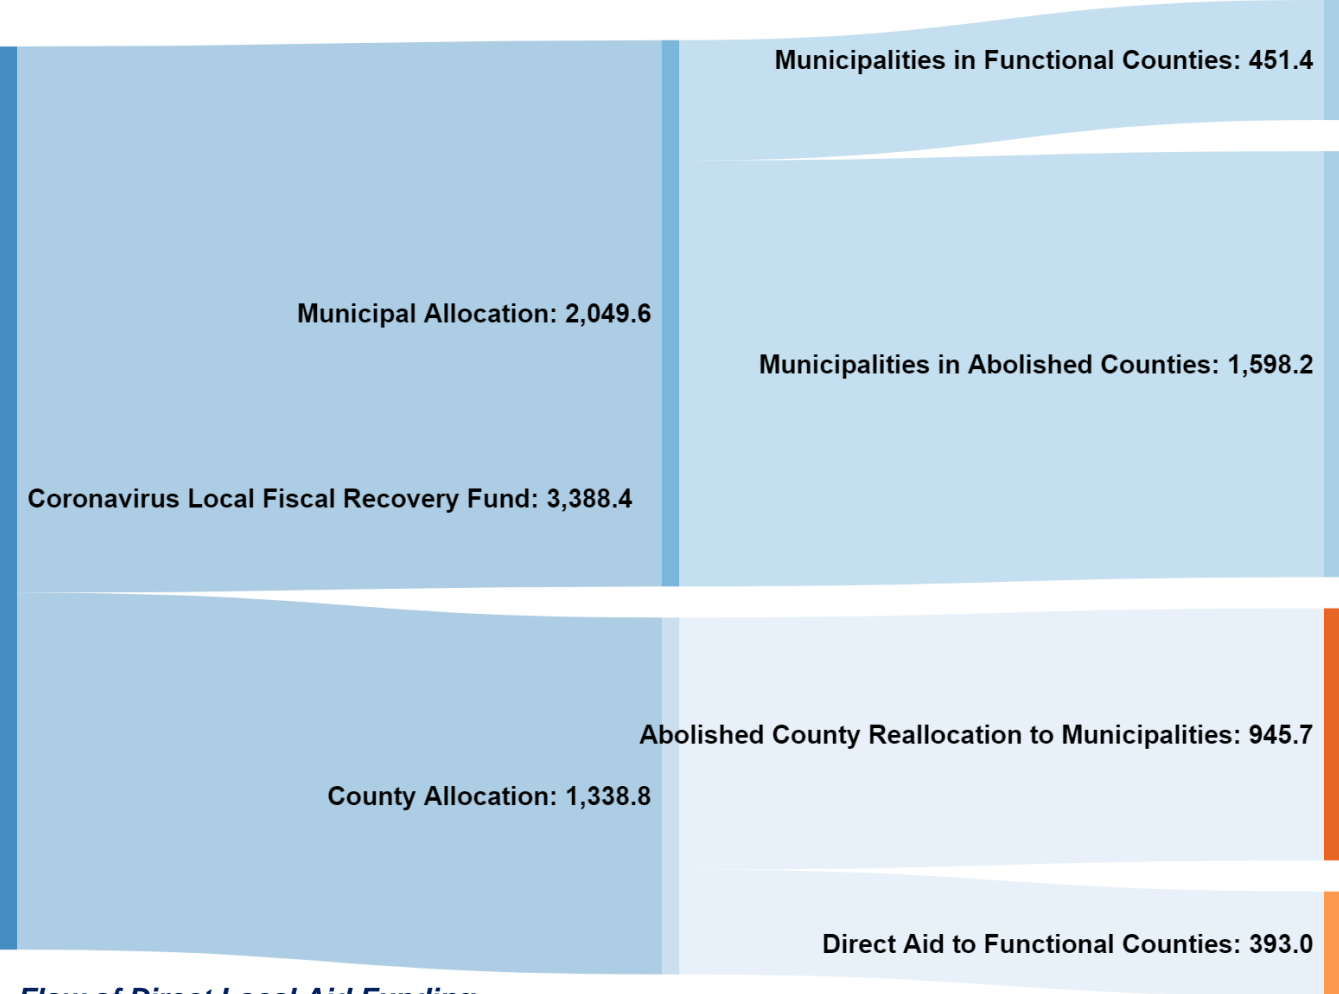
Municipalities in Functional Counties: 451.4

Municipal Allocation: 2,049.6

Municipalities in Abolished Counties: 1,598.2

Coronavirus Local Fiscal Recovery Fund: 3,388.4

Abolished County Reallocation to Municipalities: 945.7

County Allocation: 1,338.8

Direct Aid to Functional Counties: 393.0

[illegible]